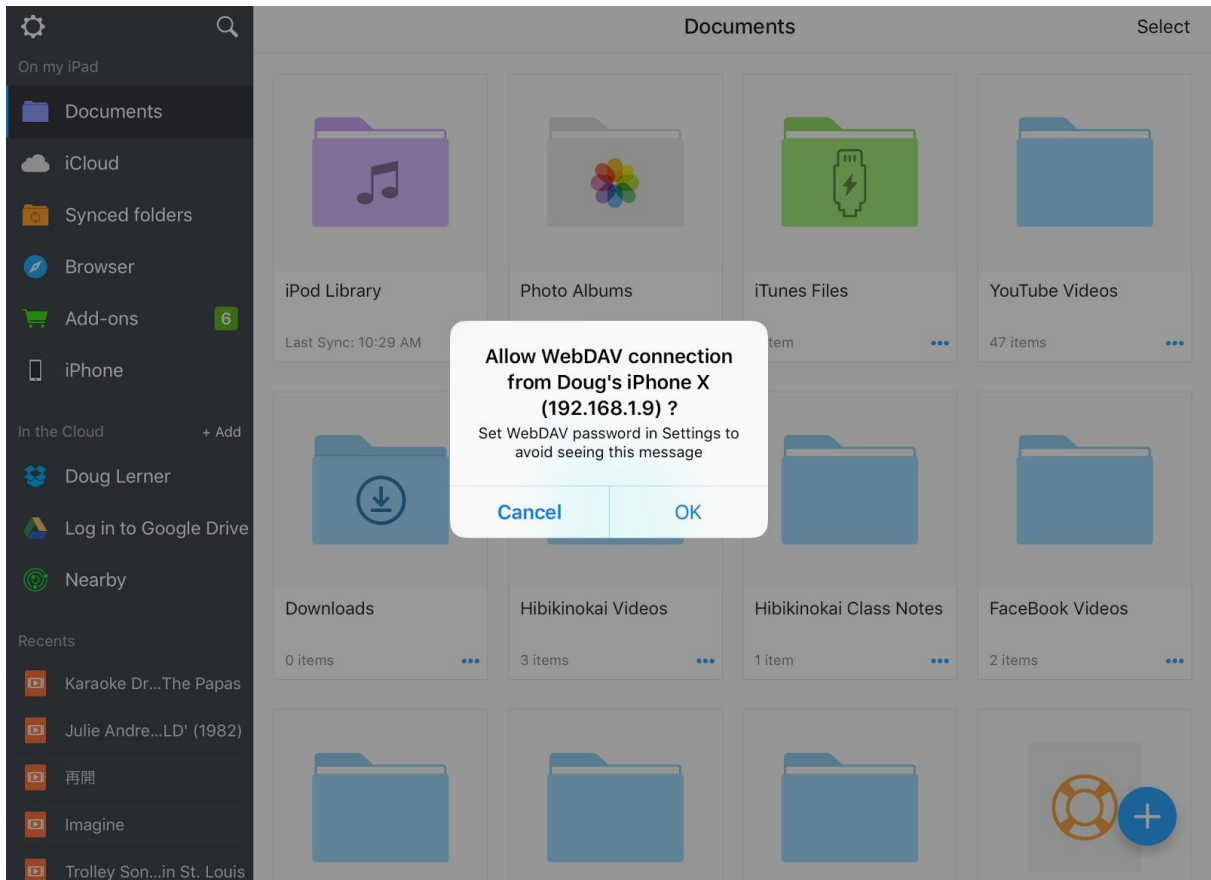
On my iPad

Documents

iCloud

Synced folders

Browser

Add-ons 6

iPhone

In the Cloud + Add

Doug Lerner

Log in to Google Drive

Nearby

Recents

Karaoke Dr...The Papas

Julie Andre...LD' (1982)

再開

Imagine

Trolley Son...in St. Louis

Documents

Select

iPod Library

Last Sync: 10:29 AM

Photo Albums

iTunes Files

item

YouTube Videos

47 items

Allow WebDAV connection from Doug's iPhone X (192.168.1.9) ?

Set WebDAV password in Settings to avoid seeing this message

Cancel

OK

Downloads

0 items

Hibikinokai Videos

3 items

Hibikinokai Class Notes

1 item

FaceBook Videos

2 items